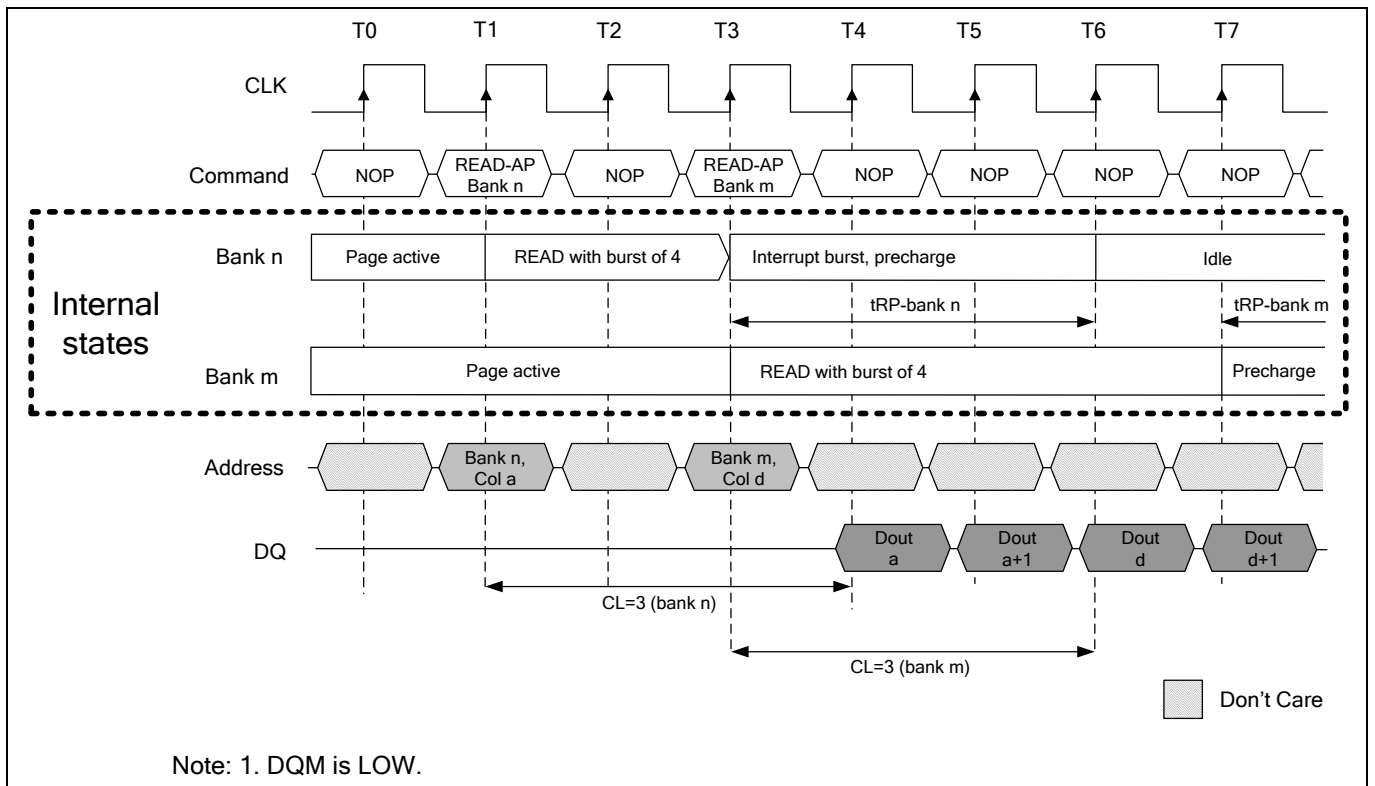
T0 T1 T2 T3 T4 T5 T6 T7

CLK

Command NOP READ-AP Bank n NOP READ-AP Bank m NOP NOP NOP NOP

Internal states

Bank n Page active READ with burst of 4 Interrupt burst, precharge Idle

tRP-bank n tRP-bank m

Bank m Page active READ with burst of 4 Precharge

Address Bank n, Col a Bank m, Col d

DQ Dout a Dout a+1 Dout d Dout d+1

CL=3 (bank n)

CL=3 (bank m)

Don’t Care

Note: 1. DQM is LOW.